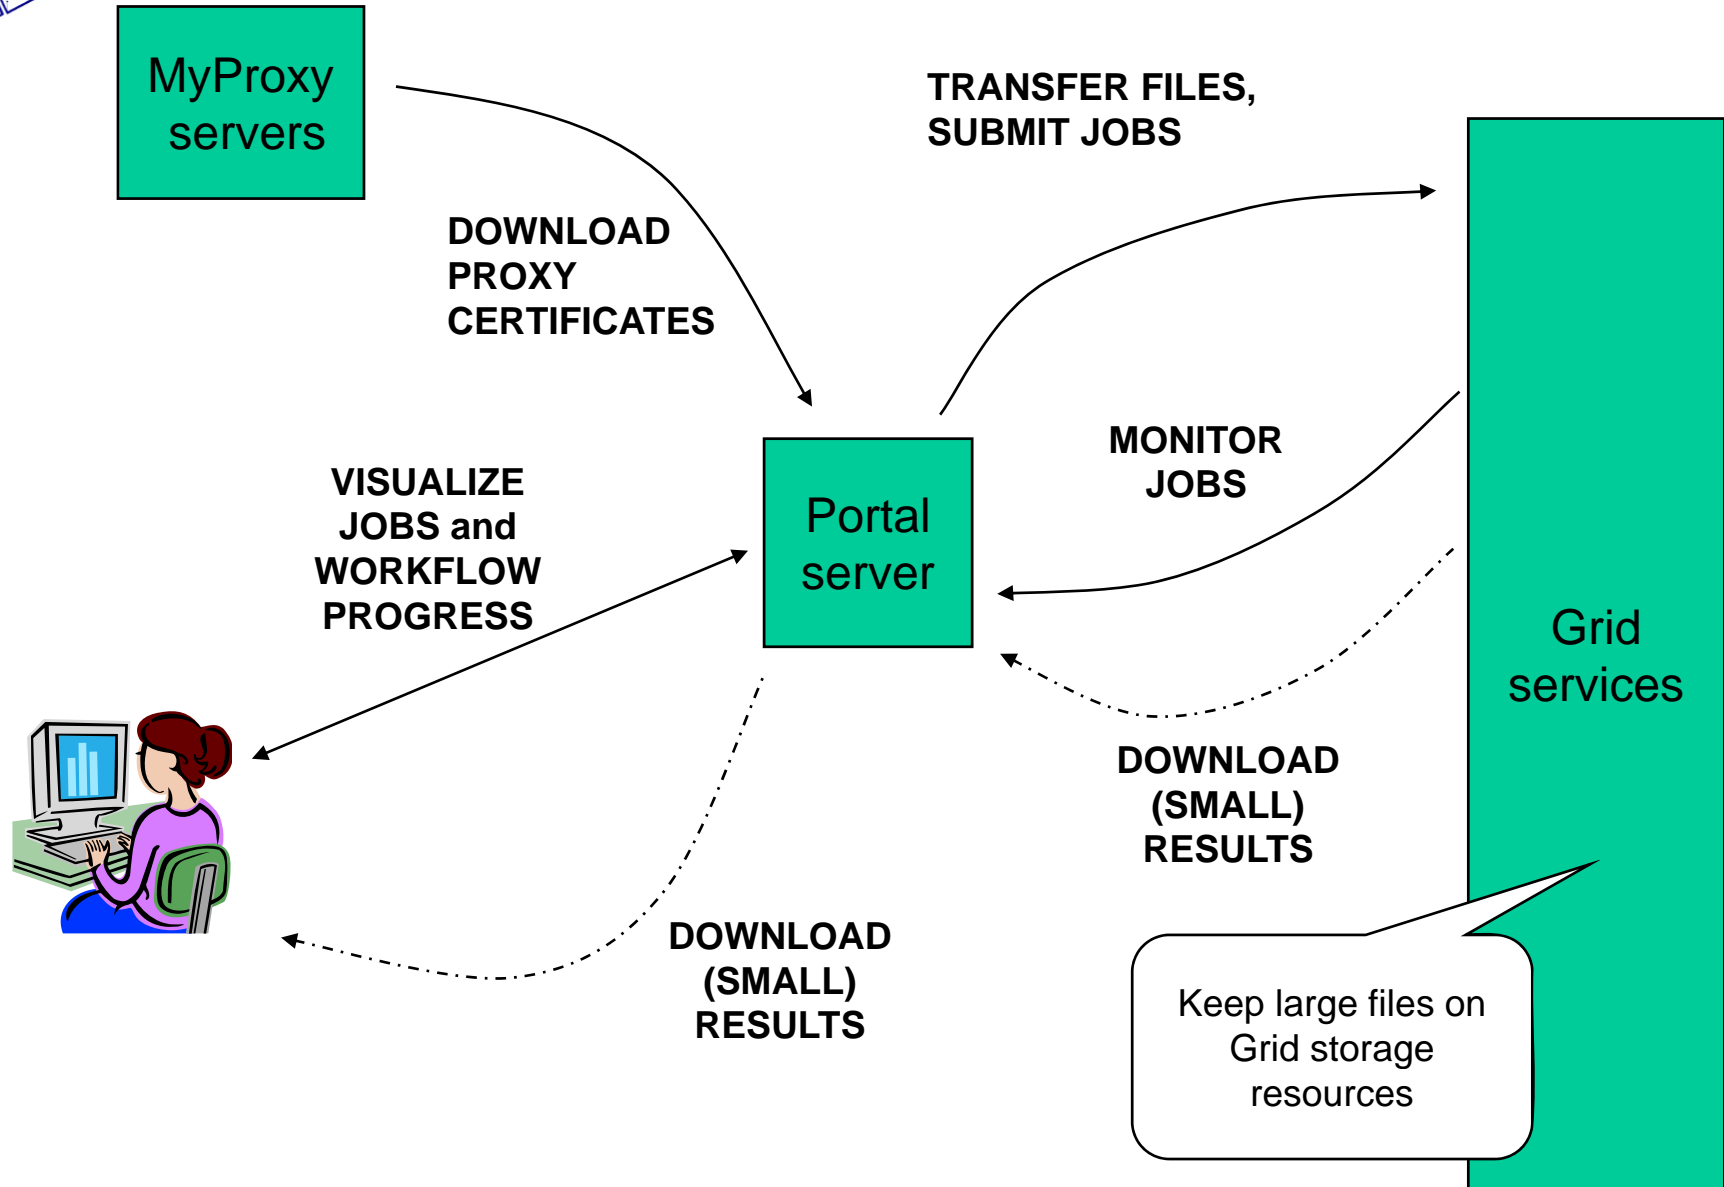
MyProxy servers

TRANSFER FILES, SUBMIT JOBS

DOWNLOAD PROXY CERTIFICATES

VISUALIZE JOBS and WORKFLOW PROGRESS

Portal server

MONITOR JOBS

Grid services

DOWNLOAD (SMALL) RESULTS

DOWNLOAD (SMALL) RESULTS

Keep large files on Grid storage resources